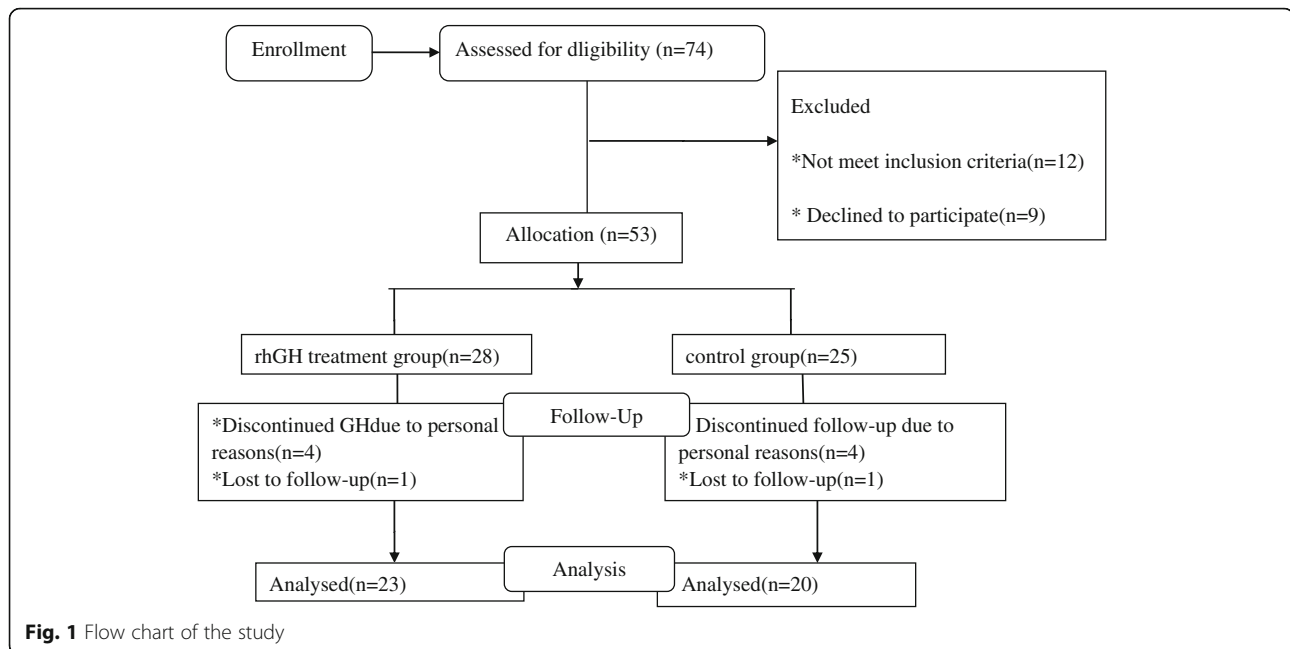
Enrollment

Assessed for dligibility (n=74)

Excluded

*Not meet inclusion criteria(n=12)

* Declined to participate(n=9)

Allocation (n=53)

rhGH treatment group(n=28)

control group(n=25)

Follow-Up

*Discontinued GHdue to personal reasons(n=4)
*Lost to follow-up(n=1)

Discontinued follow-up due to personal reasons(n=4)
*Lost to follow-up(n=1)

Analysis

Analysed(n=23)

Analysed(n=20)

**Fig. 1** Flow chart of the study